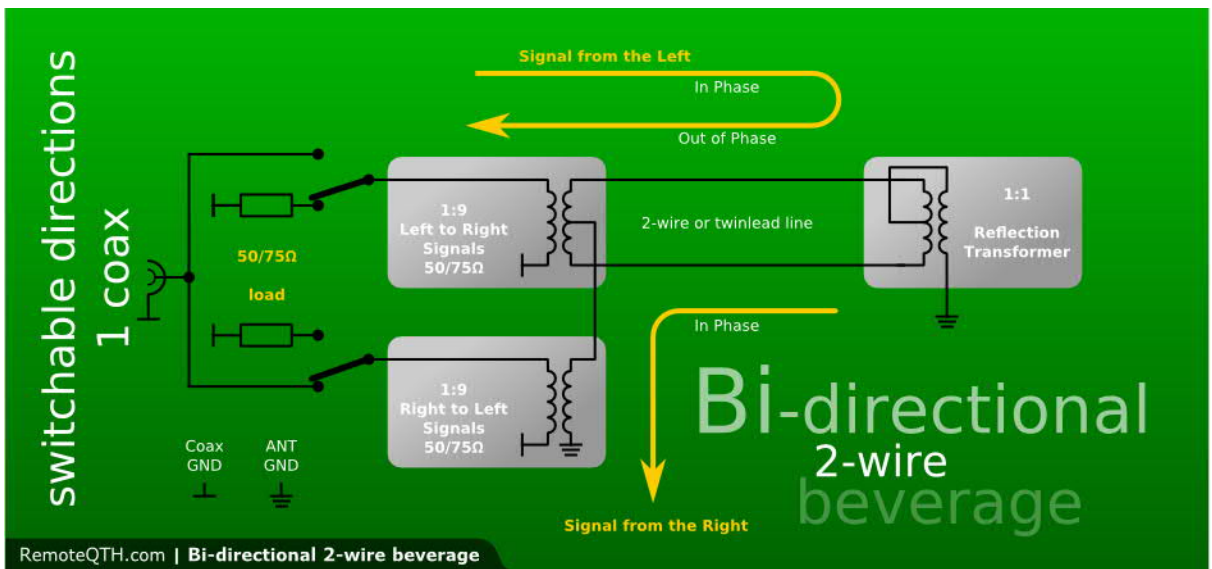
switchable directions
1 coax

Signal from the Left

In Phase

Out of Phase

50/75Ω

load

1:9
Left to Right
Signals
50/75Ω

2-wire or twinlead line

1:1
Reflection
Transformer

In Phase

1:9
Right to Left
Signals
50/75Ω

Coax
GND

ANT
GND

Bi-directional
2-wire
beverage

Signal from the Right

RemoteQTH.com | Bi-directional 2-wire beverage